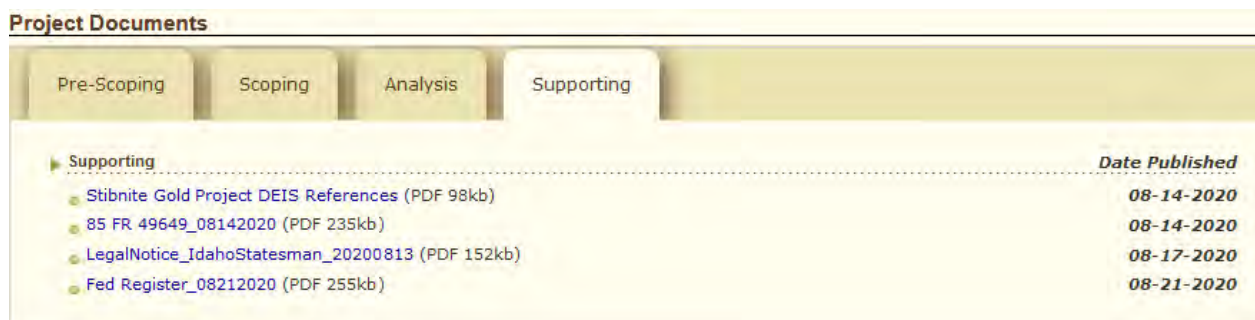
Project Documents

Pre-Scoping Scoping Analysis Supporting

Supporting Date Published

Stibnite Gold Project DEIS References (PDF 98kb) 08-14-2020
85 FR 49649_08142020 (PDF 235kb) 08-14-2020
LegalNotice_IdahoStatesman_20200813 (PDF 152kb) 08-17-2020
Fed Register_08212020 (PDF 255kb) 08-21-2020